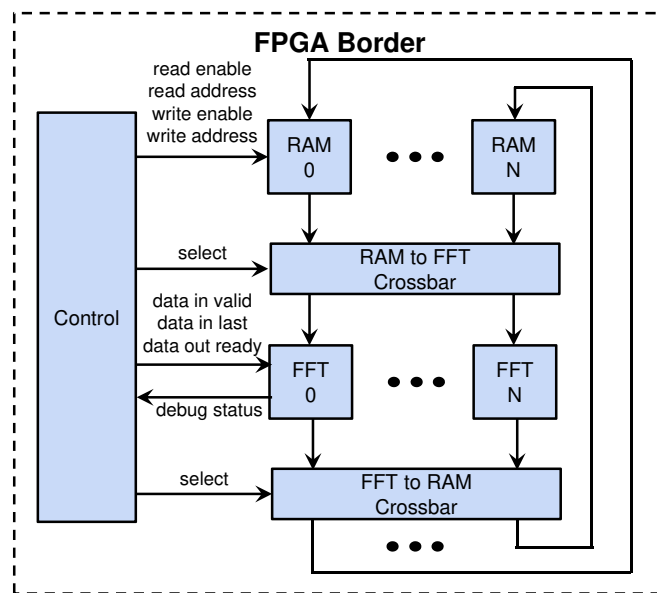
FPGA Border

read enable
read address
write enable
write address

RAM
0

RAM
N

Control

select

RAM to FFT
Crossbar

data in valid
data in last
data out ready

FFT
0

FFT
N

debug status

select

FFT to RAM
Crossbar